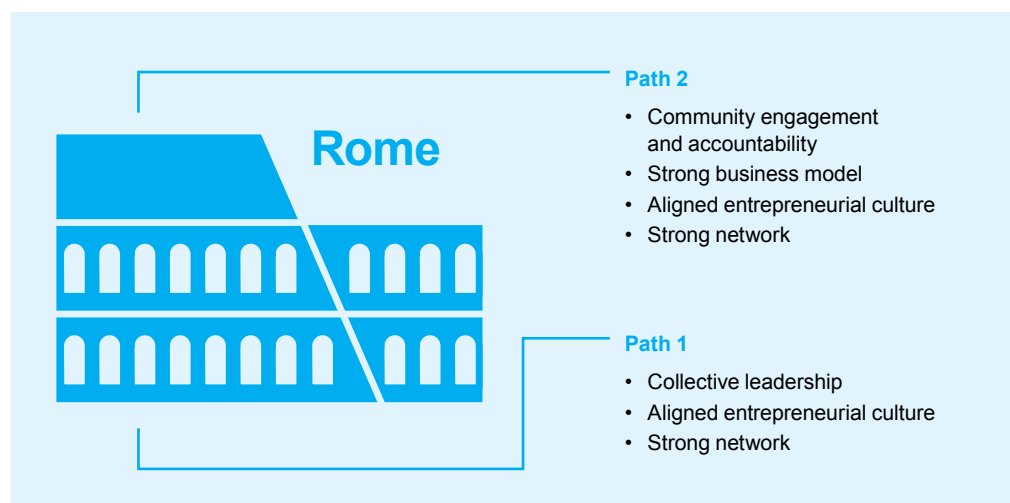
Rome

Path 2

- Community engagement and accountability
- Strong business model
- Aligned entrepreneurial culture
- Strong network

Path 1

- Collective leadership
- Aligned entrepreneurial culture
- Strong network